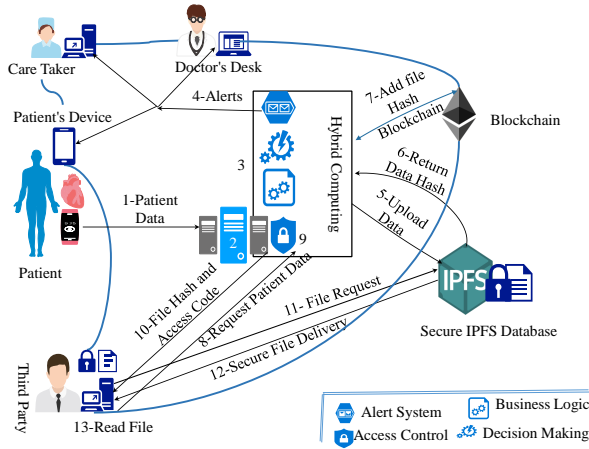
Care Taker

Doctor's Desk

Patient's Device

4-Alerts

7-Add file Hash Blockchain

Blockchain

Hybrid Computing

3

6-Return Data Hash

1-Patient Data

2

9

5-Upload Data

Patient

IPFS

10-File Hash and Access Code

8-Request Patient Data

11- File Request

Secure IPFS Database

12-Secure File Delivery

Third Party

13-Read File

Alert System

Business Logic

Access Control

Decision Making